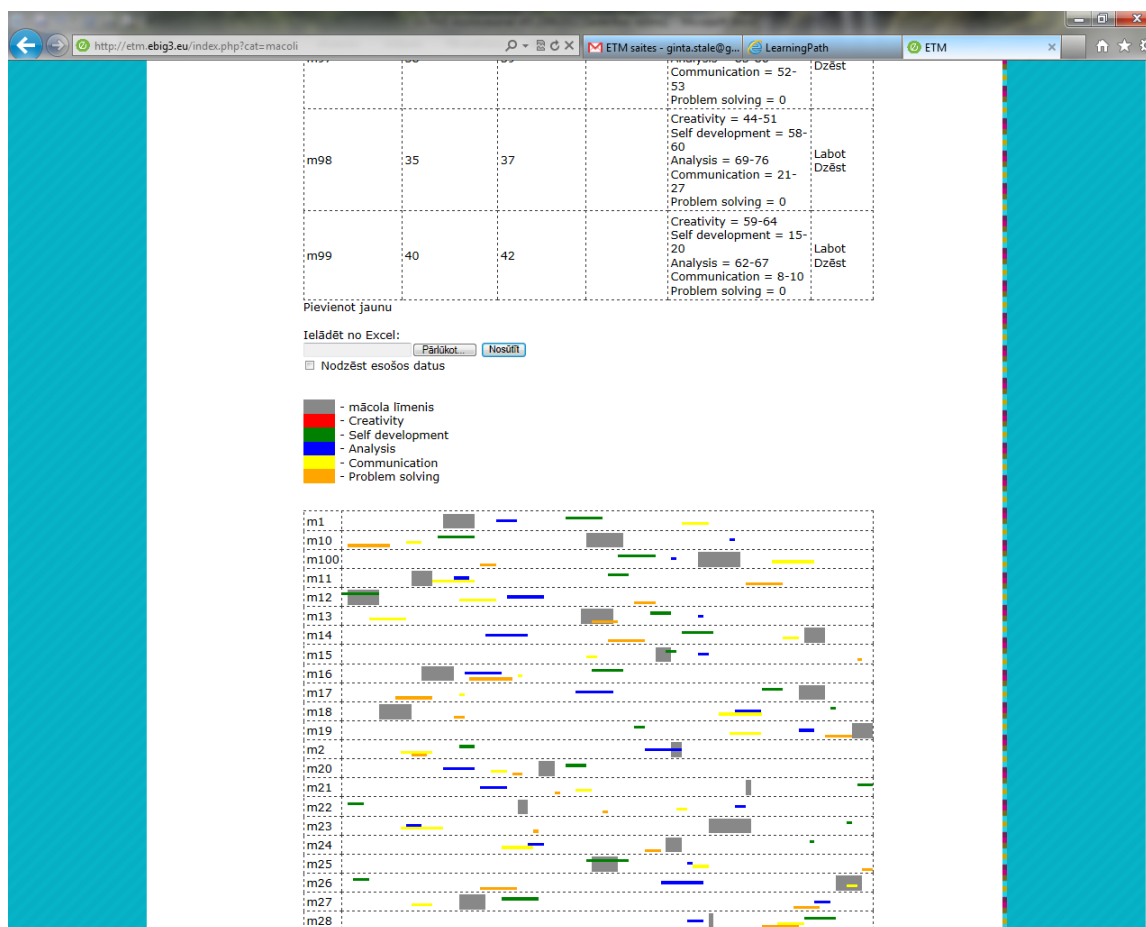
http://etm.ebig3.eu/index.php?cat=macoli

ETM saites - ginta.stale@g...

LearningPath

ETM

| m97 | 38 | 39 | | Analysis = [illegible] Communication = 52-53 Problem solving = 0 | Dzēst |
|---|---|---|---|---|---|
| m98 | 35 | 37 | | Creativity = 44-51 Self development = 58-60 Analysis = 69-76 Communication = 21-27 Problem solving = 0 | Labot Dzēst |
| m99 | 40 | 42 | | Creativity = 59-64 Self development = 15-20 Analysis = 62-67 Communication = 8-10 Problem solving = 0 | Labot Dzēst |

Pievienot jaunu

Ielādēt no Excel:

Pārlūkot... Nosūtīt

Nodzēst esošos datus

- mācola līmenis
- Creativity
- Self development
- Analysis
- Communication
- Problem solving

m1
m10
m100
m11
m12
m13
m14
m15
m16
m17
m18
m19
m2
m20
m21
m22
m23
m24
m25
m26
m27
m28